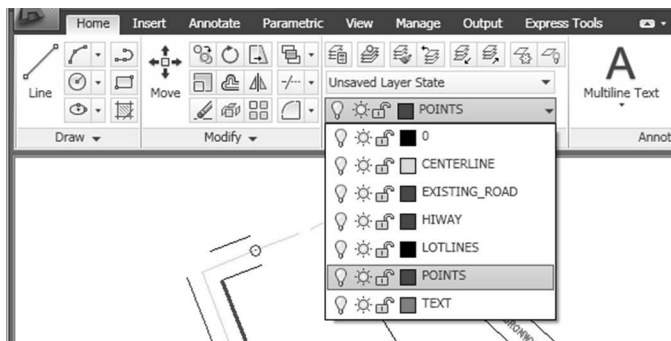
Home Insert Annotate Parametric View Manage Output Express Tools

Line

Move

Unsaved Layer State

POINTS

Multiline Text

Draw

Modify

Annot

0

CENTERLINE

EXISTING_ROAD

HIWAY

LOTLINES

POINTS

TEXT